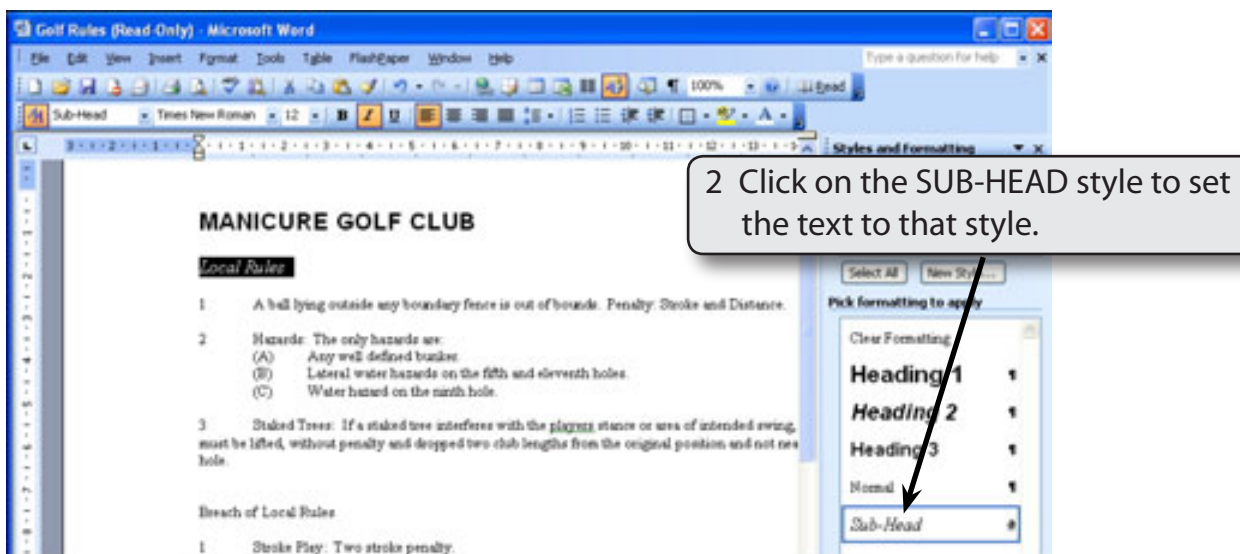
Golf Rules (Read-Only) - Microsoft Word

File Edit View Insert Format Tools Table FlashPaper Window Help

Type a question for help

100% Read

Sub-Head Times New Roman 12 B I U

Styles and Formatting

2 Click on the SUB-HEAD style to set the text to that style.

MANICURE GOLF CLUB

Local Rules

1 A ball lying outside any boundary fence is out of bounds. Penalty: Stroke and Distance.

2 Hazards: The only hazards are:
(A) Any well defined bunker.
(B) Lateral water hazards on the fifth and eleventh holes.
(C) Water hazard on the ninth hole.

3 Staked Trees: If a staked tree interferes with the players stance or area of intended swing, must be lifted, without penalty and dropped two club lengths from the original position and not nea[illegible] hole.

Breach of Local Rules.

1 Stroke Play: Two stroke penalty.

Select All New Style...

Pick formatting to apply

Clear Formatting

Heading 1

Heading 2

Heading 3

Normal

Sub-Head